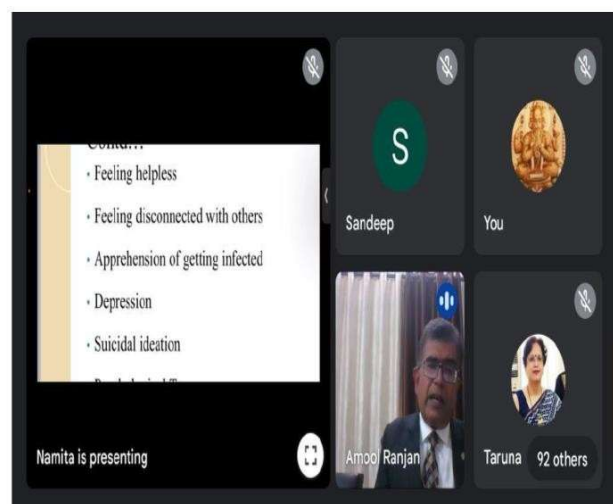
Contd…
• Feeling helpless
• Feeling disconnected with others
• Apprehension of getting infected
• Depression
• Suicidal ideation
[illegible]

Namita is presenting

S
Sandeep

You

Amool Ranjan

Taruna

92 others